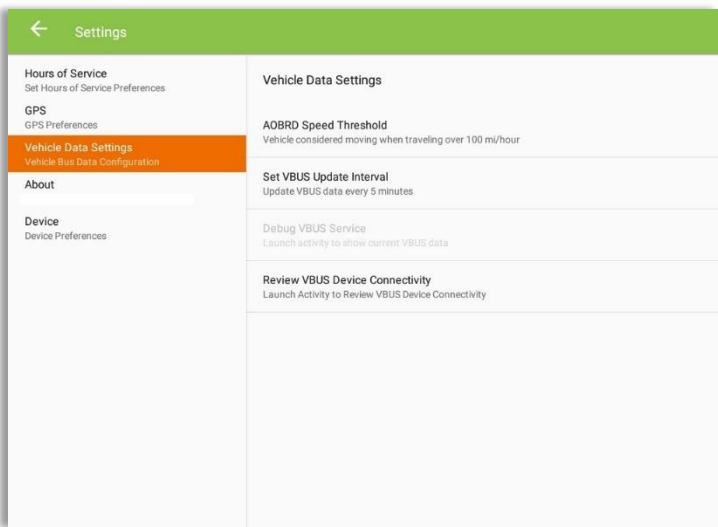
Settings

Hours of Service
Set Hours of Service Preferences

GPS
GPS Preferences

Vehicle Data Settings
Vehicle Bus Data Configuration

About

Device
Device Preferences

Vehicle Data Settings

AOBRD Speed Threshold
Vehicle considered moving when traveling over 100 mi/hour

Set VBUS Update Interval
Update VBUS data every 5 minutes

Debug VBUS Service
Launch activity to show current VBUS data

Review VBUS Device Connectivity
Launch Activity to Review VBUS Device Connectivity